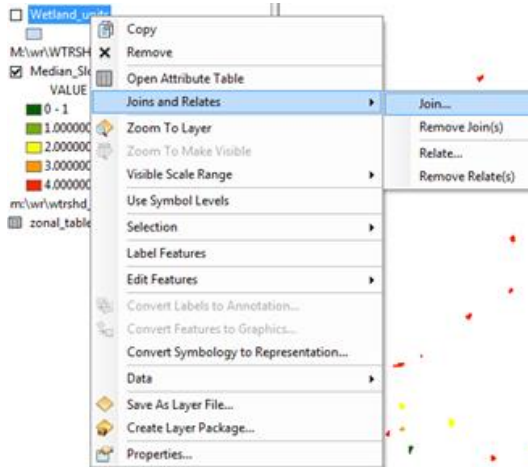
Wetland_units
M:\wr\WTRSH
Median_Sl
VALUE
0 - 1
1.000000
2.000000
3.000000
4.000000
m:\wr\wtrshd_
zonal_table

Copy
Remove
Open Attribute Table
Joins and Relates
Zoom To Layer
Zoom To Make Visible
Visible Scale Range
Use Symbol Levels
Selection
Label Features
Edit Features
Convert Labels to Annotation...
Convert Features to Graphics...
Convert Symbology to Representation...
Data
Save As Layer File...
Create Layer Package...
Properties...

Join...
Remove Join(s)
Relate...
Remove Relate(s)